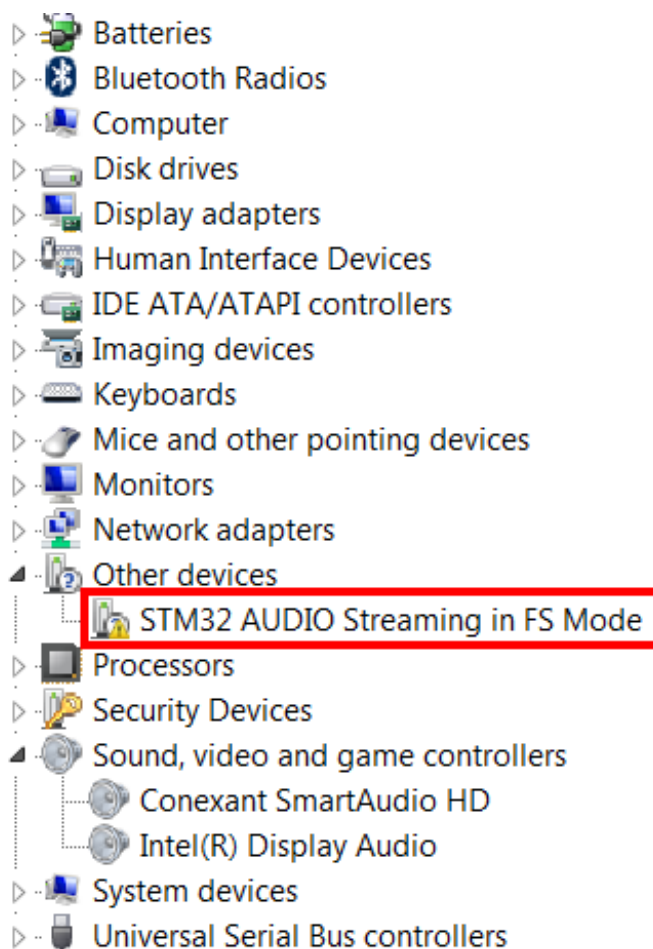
Batteries
Bluetooth Radios
Computer
Disk drives
Display adapters
Human Interface Devices
IDE ATA/ATAPI controllers
Imaging devices
Keyboards
Mice and other pointing devices
Monitors
Network adapters
Other devices
STM32 AUDIO Streaming in FS Mode
Processors
Security Devices
Sound, video and game controllers
Conexant SmartAudio HD
Intel(R) Display Audio
System devices
Universal Serial Bus controllers